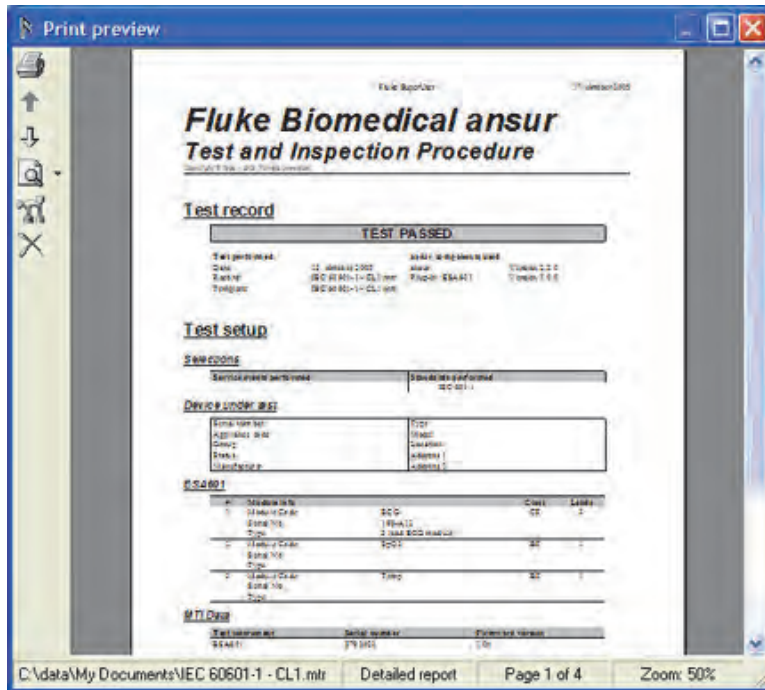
Print preview

Fluke Biomedical ansur

Test and Inspection Procedure

Test record

TEST PASSED

Test setup

Selections

Device under test

ESA601

MTI Data

C:\data\My Documents\IEC 60601-1 - CL1.mtr | Detailed report | Page 1 of 4 | Zoom: 50%